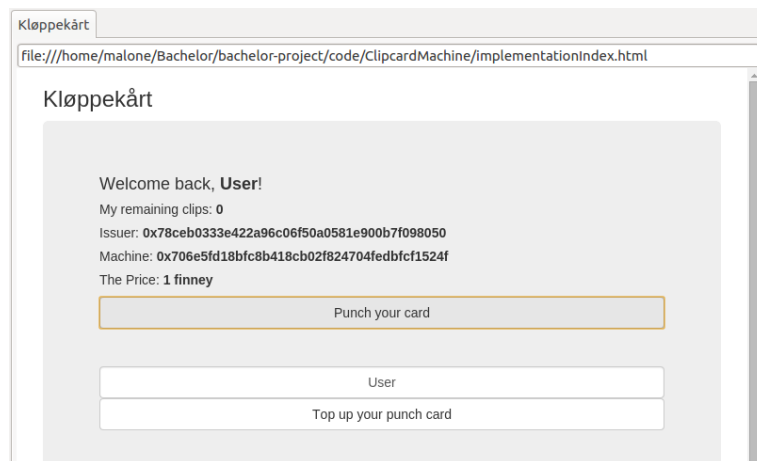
Kløppekårt

file:///home/malone/Bachelor/bachelor-project/code/ClipcardMachine/implementationIndex.html

Kløppekårt

Welcome back, **User**!

My remaining clips: **0**

Issuer: **0x78ceb0333e422a96c06f50a0581e900b7f098050**

Machine: **0x706e5fd18bfc8b418cb02f824704fedbfcf1524f**

The Price: **1 finney**

Punch your card

User

Top up your punch card